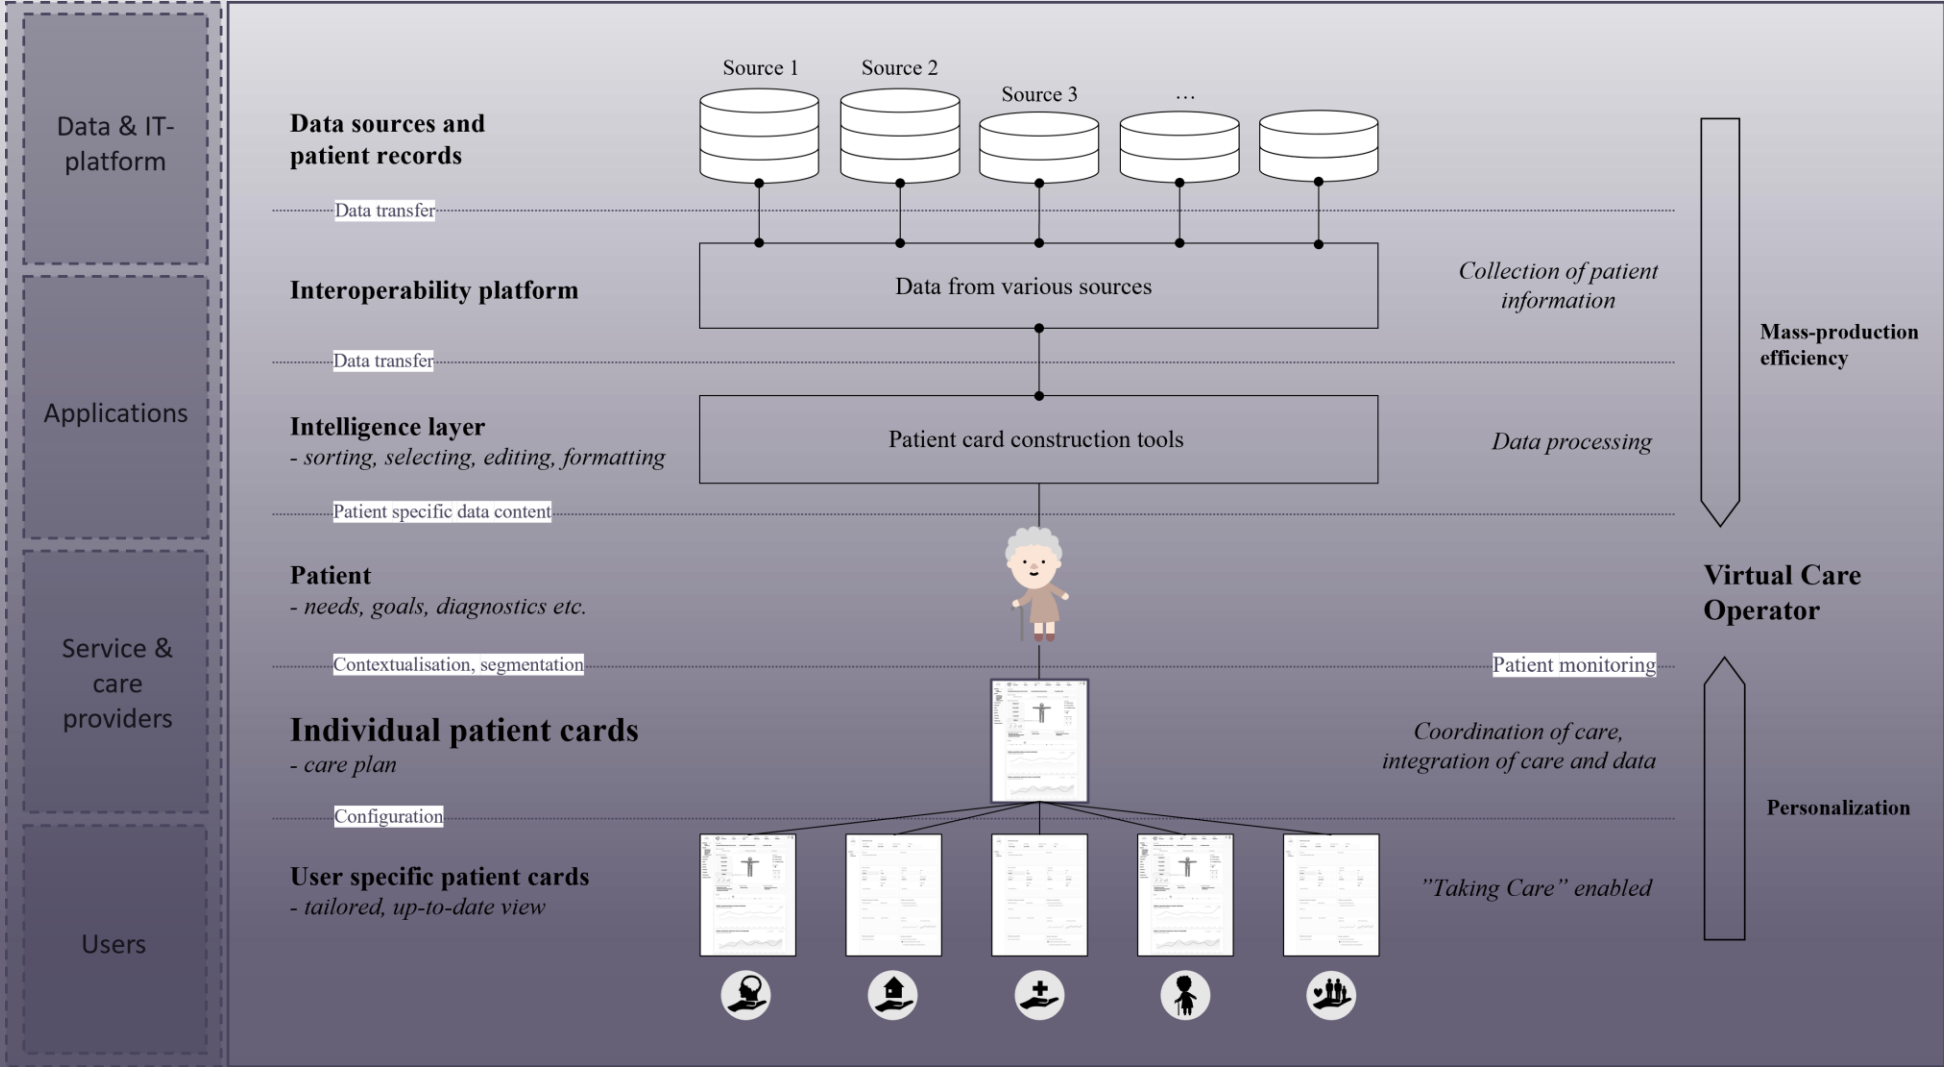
Data & IT-platform

Applications

Service & care providers

Users

Data sources and patient records

Source 1

Source 2

Source 3

…

Data transfer

Interoperability platform

Data from various sources

Collection of patient information

Data transfer

Intelligence layer
- sorting, selecting, editing, formatting

Patient card construction tools

Data processing

Mass-production efficiency

Patient specific data content

Patient
- needs, goals, diagnostics etc.

Virtual Care Operator

Contextualisation, segmentation

Patient monitoring

Individual patient cards
- care plan

Coordination of care, integration of care and data

Personalization

Configuration

User specific patient cards
- tailored, up-to-date view

”Taking Care” enabled